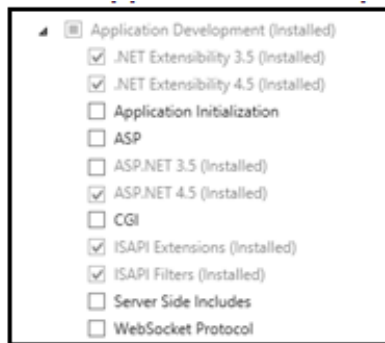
Application Development (Installed)
.NET Extensibility 3.5 (Installed)
.NET Extensibility 4.5 (Installed)
Application Initialization
ASP
ASP.NET 3.5 (Installed)
ASP.NET 4.5 (Installed)
CGI
ISAPI Extensions (Installed)
ISAPI Filters (Installed)
Server Side Includes
WebSocket Protocol